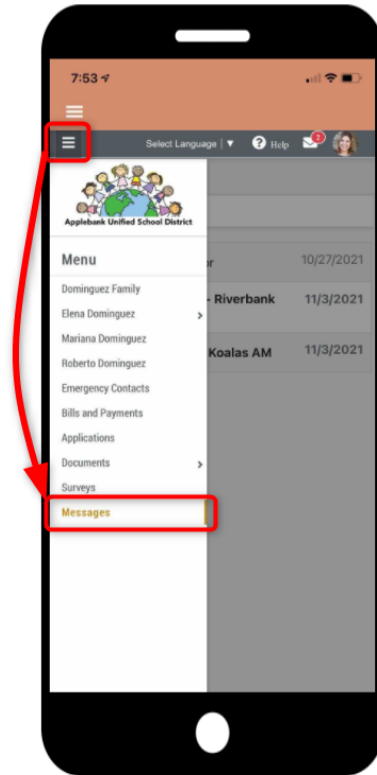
7:53

Select Language | ▼ Help 2

Applebank Unified School District

Menu

Dominguez Family

Elena Dominguez

Mariana Dominguez

Roberto Dominguez

Emergency Contacts

Bills and Payments

Applications

Documents

Surveys

Messages

r 10/27/2021

- Riverbank 11/3/2021

Koalas AM 11/3/2021